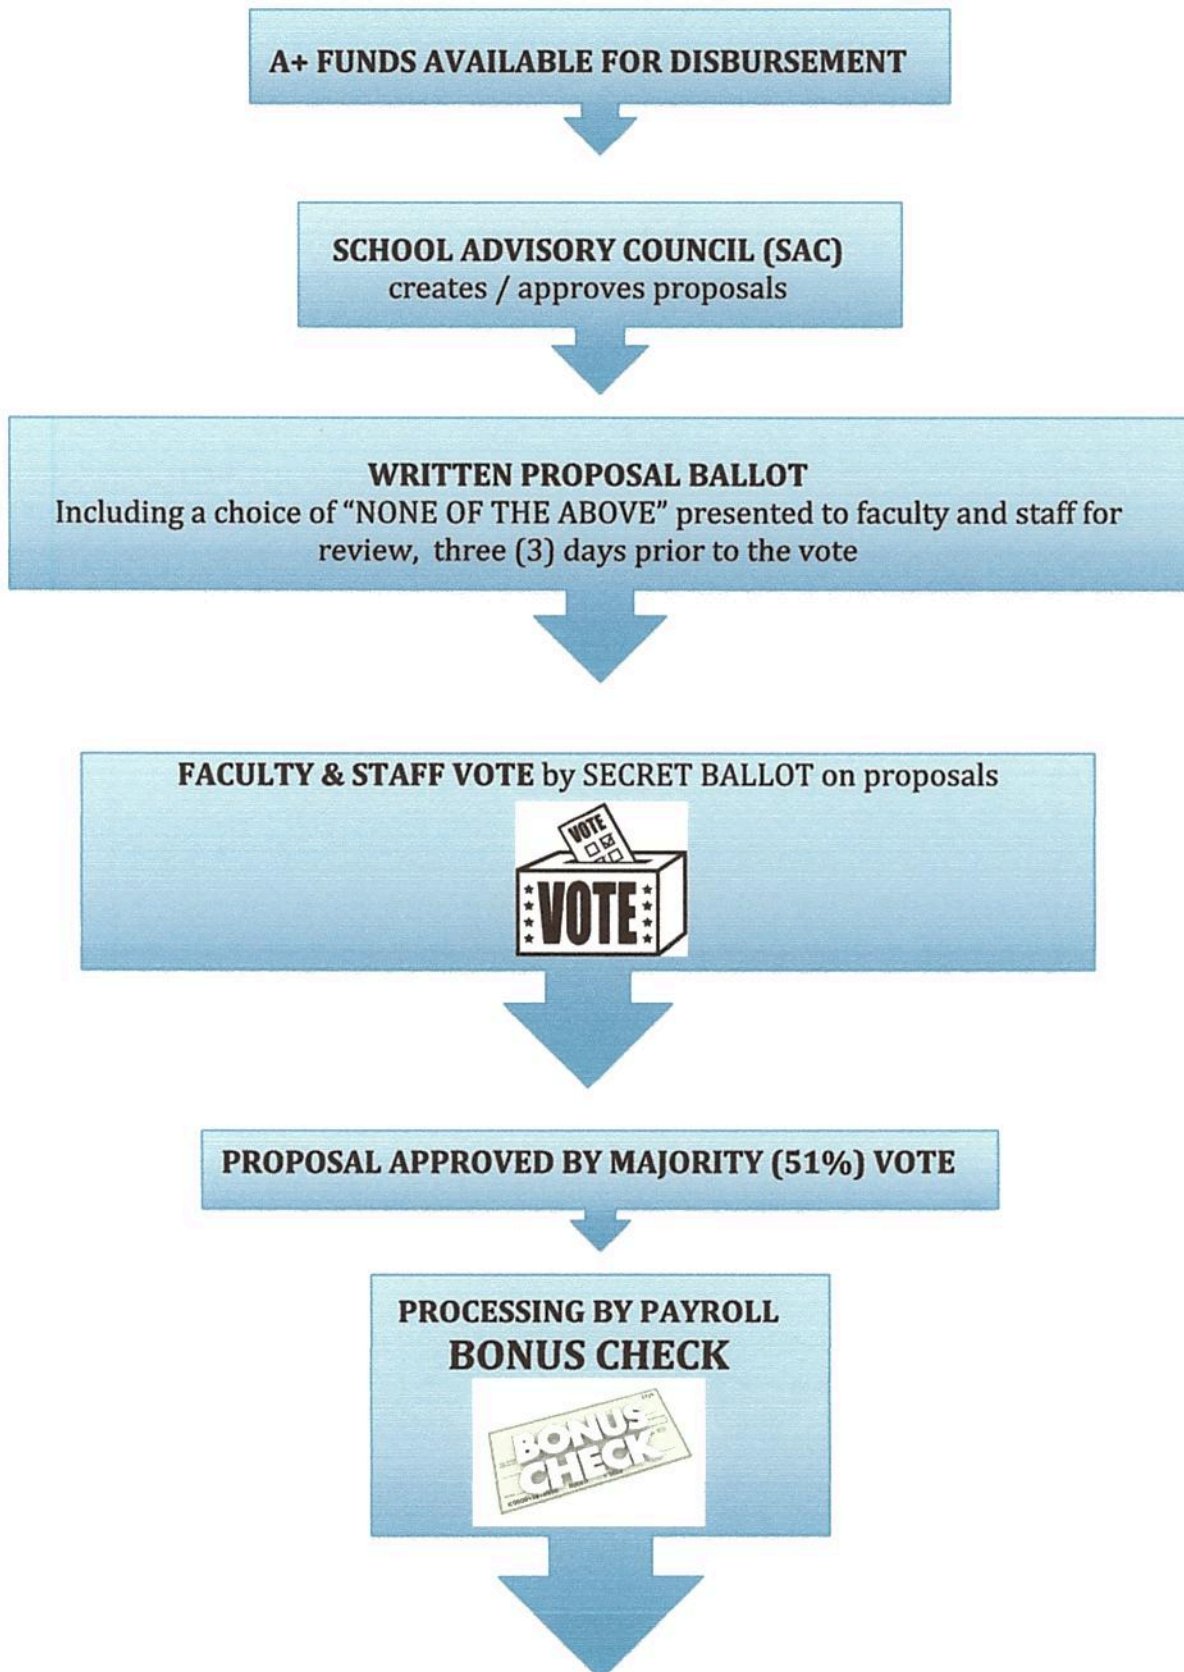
A+ FUNDS AVAILABLE FOR DISBURSEMENT

SCHOOL ADVISORY COUNCIL (SAC)
creates / approves proposals

WRITTEN PROPOSAL BALLOT
Including a choice of "NONE OF THE ABOVE" presented to faculty and staff for review, three (3) days prior to the vote

FACULTY & STAFF VOTE by SECRET BALLOT on proposals

VOTE

VOTE

PROPOSAL APPROVED BY MAJORITY (51%) VOTE

PROCESSING BY PAYROLL
BONUS CHECK

BONUS CHECK